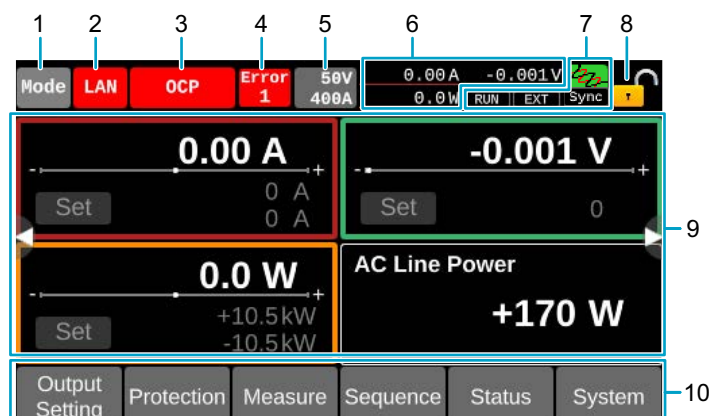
1 2 3 4 5 6 7 8

Mode LAN OCP Error 1 50V 400A

0.00 A -0.001 V
0.0 W RUN EXT Sync

0.00 A
- +
Set 0 A
0 A

-0.001 V
- +
Set 0

9

0.0 W
- +
Set +10.5 kW
-10.5 kW

AC Line Power
+170 W

Output Setting Protection Measure Sequence Status System

10